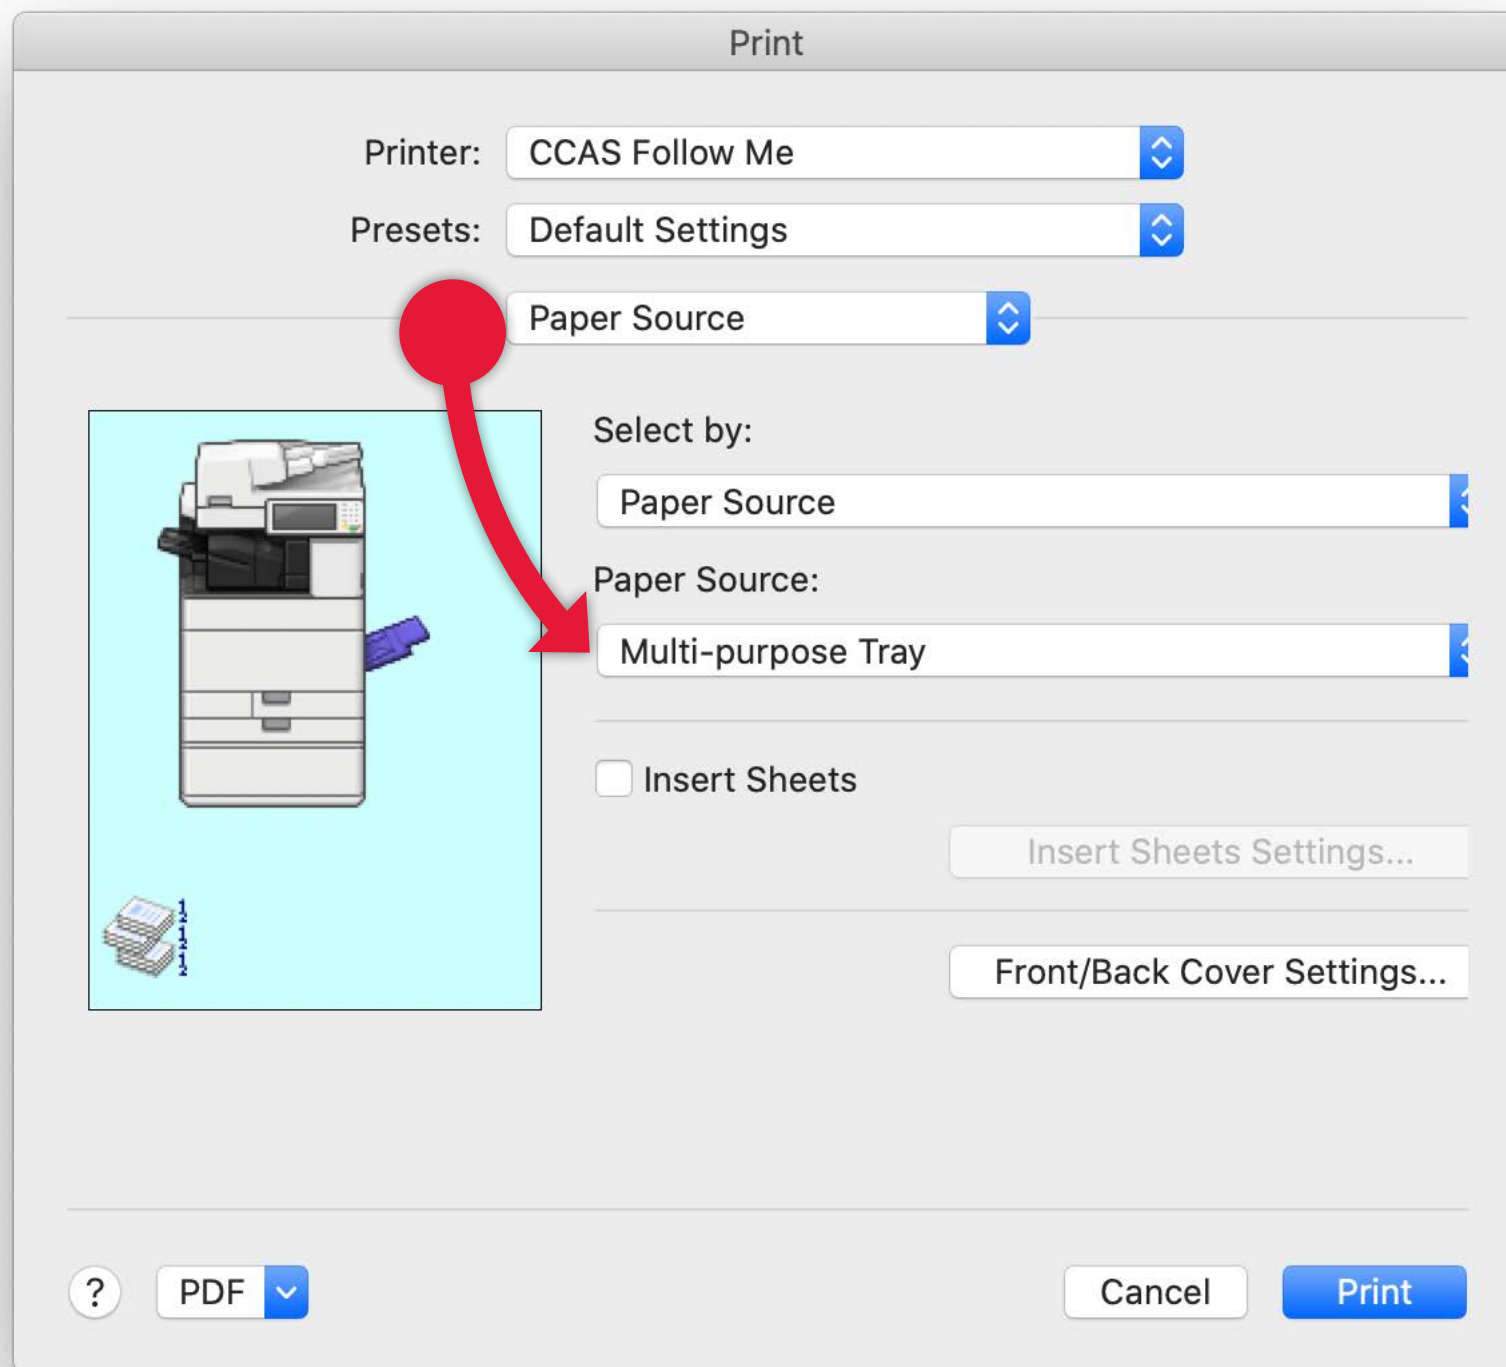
Print

Printer: CCAS Follow Me

Presets: Default Settings

Paper Source

Select by:

Paper Source

Paper Source:

Multi-purpose Tray

Insert Sheets

Insert Sheets Settings...

Front/Back Cover Settings...

?

PDF

Cancel

Print